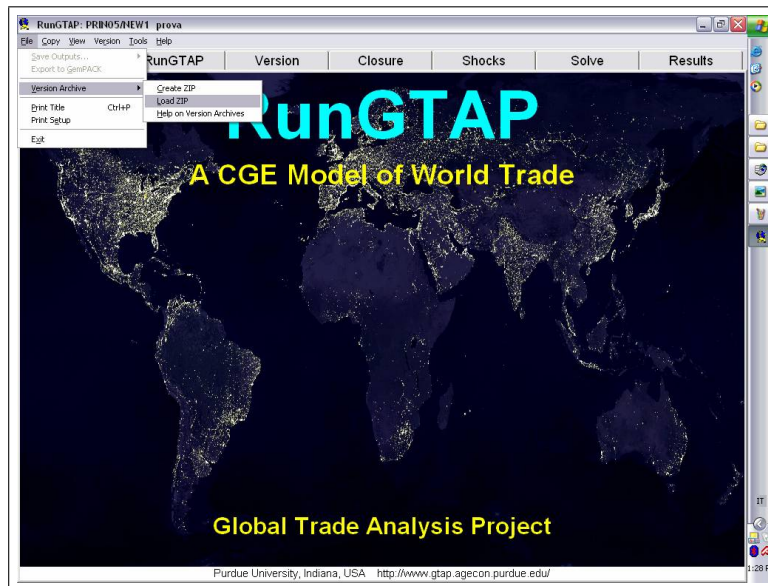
RunGTAP: PRIN05/NEW1 prova

File Copy View Version Tools Help

Save Outputs...
Export to GemPACK

Version Archive

Print Title Ctrl+P
Print Setup

Exit

Create ZIP
Load ZIP
Help on Version Archives

RunGTAP Version Closure Shocks Solve Results

RunGTAP

A CGE Model of World Trade

Global Trade Analysis Project

Purdue University, Indiana, USA http://www.gtap.agecon.purdue.edu/

IT

1:28